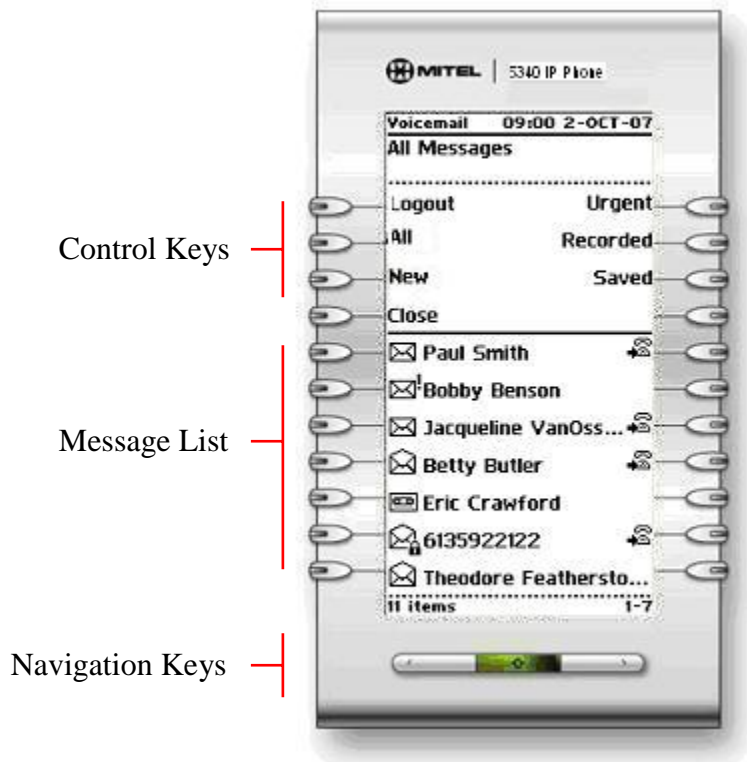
MITEL | 5340 IP Phone

Voicemail 09:00 2-OCT-07
All Messages

Logout Urgent
All Recorded
New Saved
Close

Paul Smith
Bobby Benson
Jacqueline VanOss...
Betty Butler
Eric Crawford
6135922122
Theodore Feathersto...
11 items 1-7

Control Keys

Message List

Navigation Keys